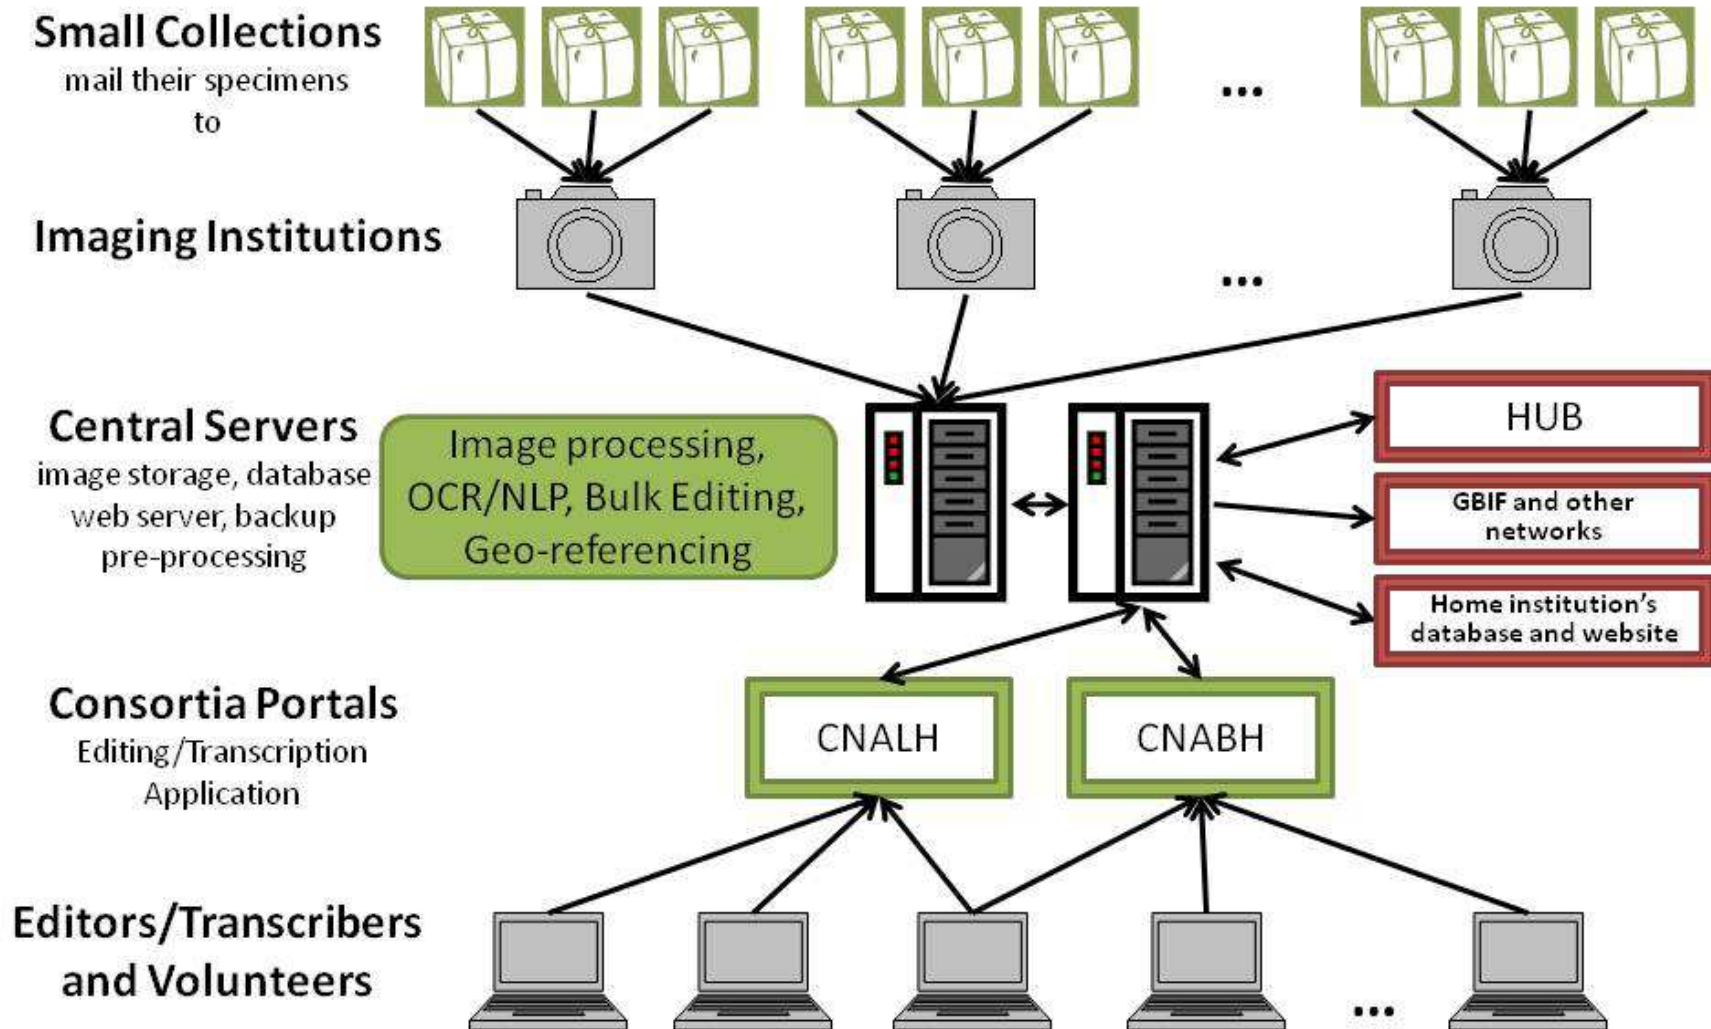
Small Collections
mail their specimens to

...

Imaging Institutions

...

Central Servers
image storage, database web server, backup pre-processing

Image processing, OCR/NLP, Bulk Editing, Geo-referencing

HUB

GBIF and other networks

Home institution's database and website

Consortia Portals
Editing/Transcription Application

CNALH

CNABH

Editors/Transcribers and Volunteers

...